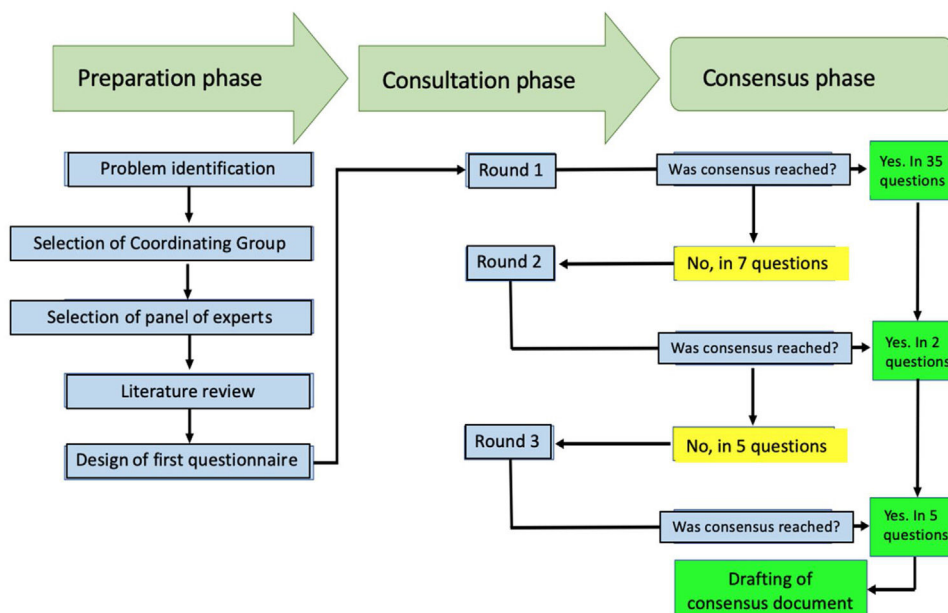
Preparation phase

Consultation phase

Consensus phase

Problem identification

Selection of Coordinating Group

Selection of panel of experts

Literature review

Design of first questionnaire

Round 1

Was consensus reached?

Yes. In 35 questions

No, in 7 questions

Round 2

Was consensus reached?

Yes. In 2 questions

No, in 5 questions

Round 3

Was consensus reached?

Yes. In 5 questions

Drafting of consensus document